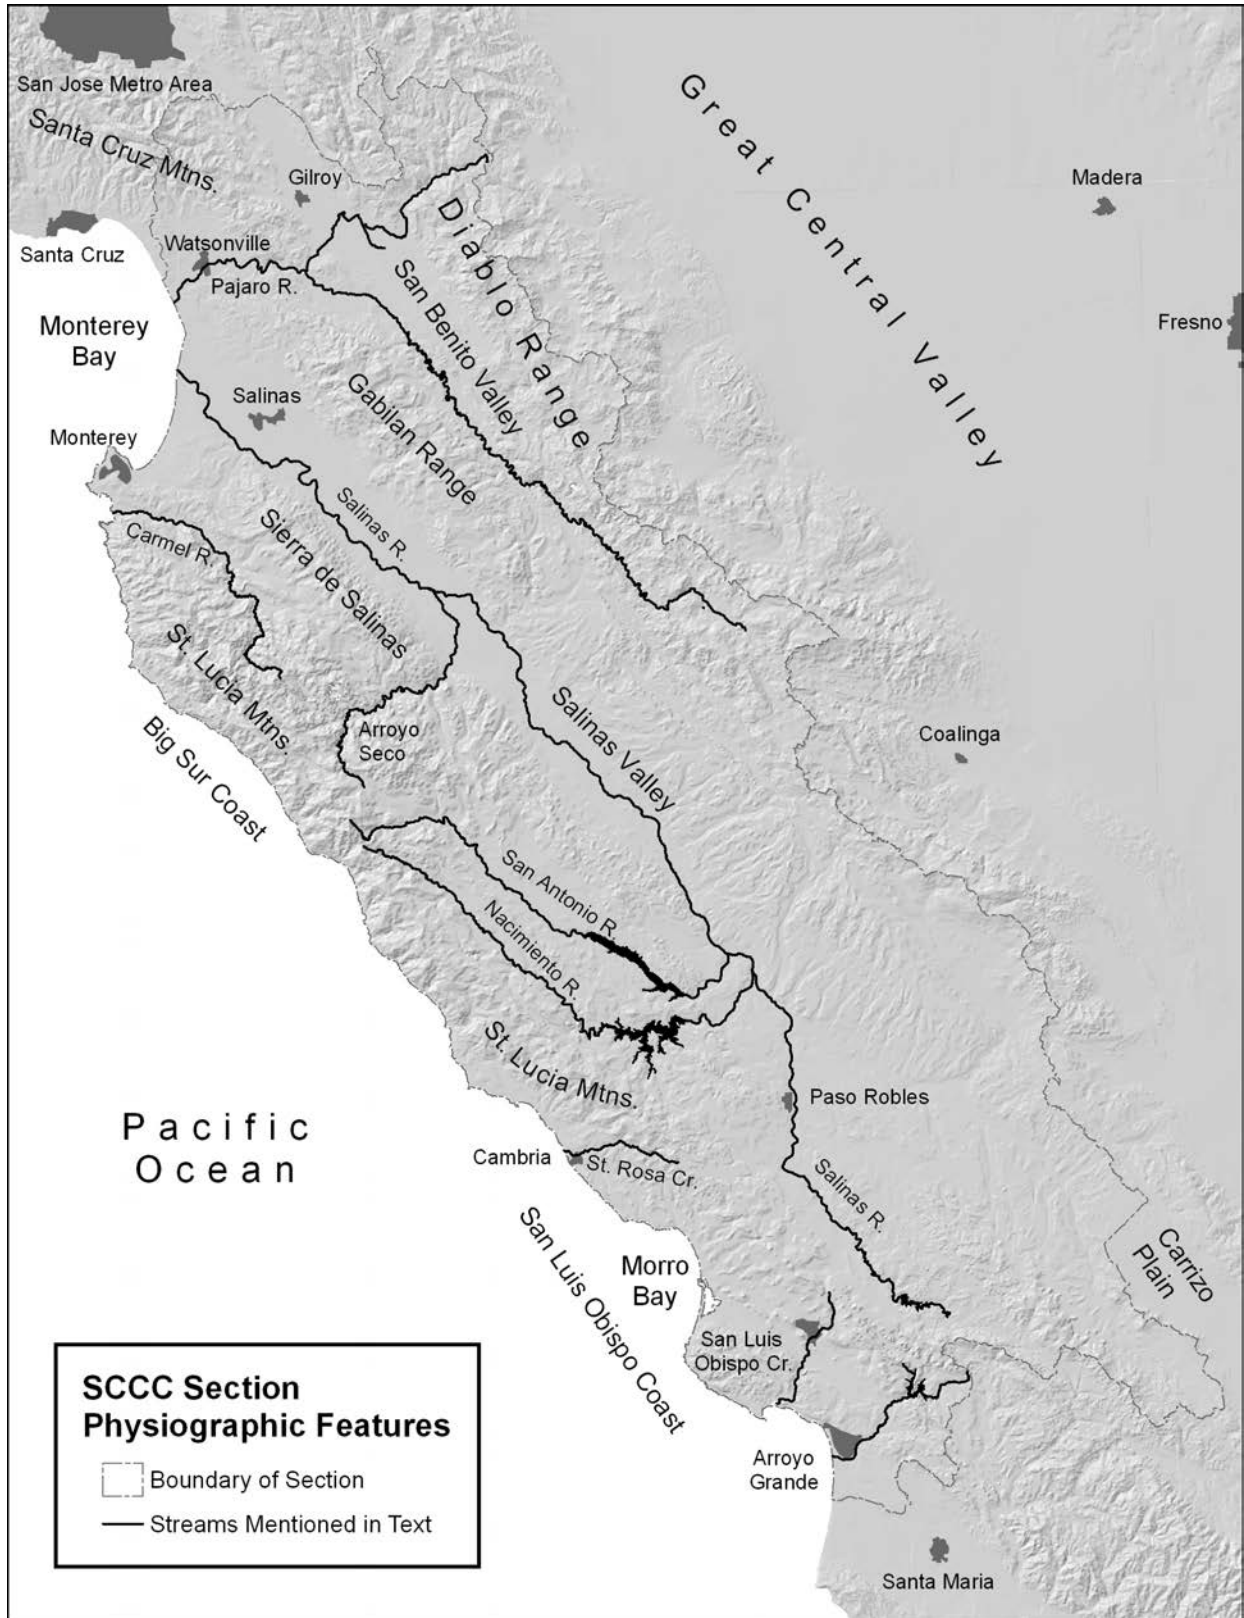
San Jose Metro Area
Santa Cruz Mtns.
Gilroy
Great Central Valley
Madera
Santa Cruz
Watsonville
Diablo Range
Pajaro R.
San Benito Valley
Monterey Bay
Fresno
Salinas
Gabilan Range
Monterey
Salinas R.
Carmel R.
Sierra de Salinas
St. Lucia Mtns.
Arroyo Seco
Salinas Valley
Big Sur Coast
Coalinga
San Antonio R.
Nacimiento R.
St. Lucia Mtns.
Paso Robles
Pacific Ocean
Cambria
St. Rosa Cr.
Salinas R.
San Luis Obispo Coast
Morro Bay
Carrizo Plain
San Luis Obispo Cr.
SCCC Section Physiographic Features
Boundary of Section
Streams Mentioned in Text
Arroyo Grande
Santa Maria